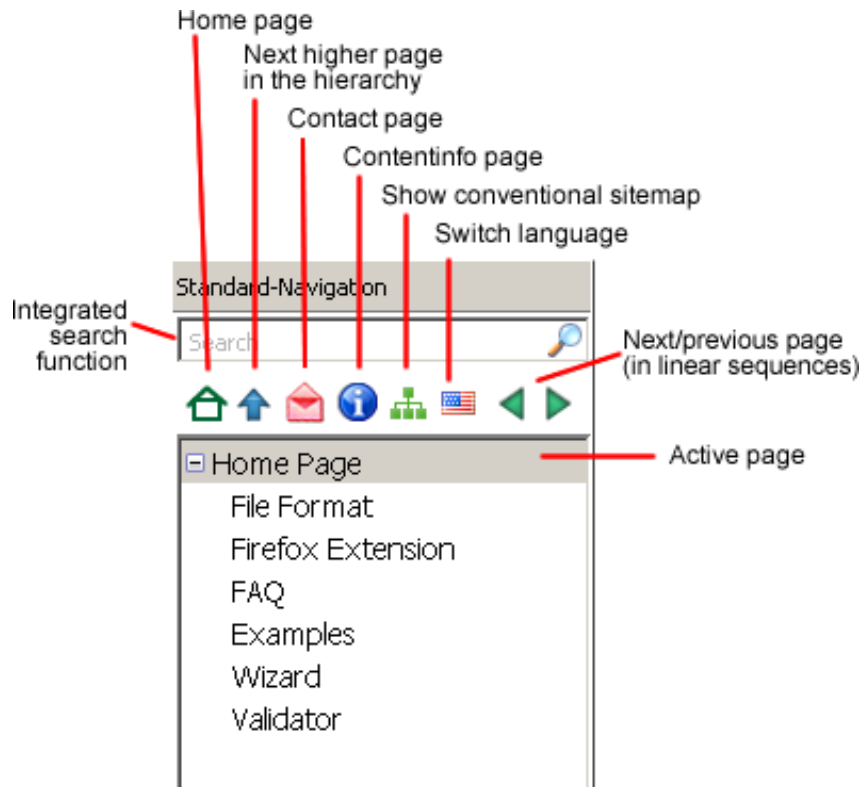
Home page

Next higher page in the hierarchy

Contact page

Contentinfo page

Show conventional sitemap

Switch language

Standard-Navigation

Integrated search function

Search

Next/previous page (in linear sequences)

Home Page

Active page

File Format

Firefox Extension

FAQ

Examples

Wizard

Validator